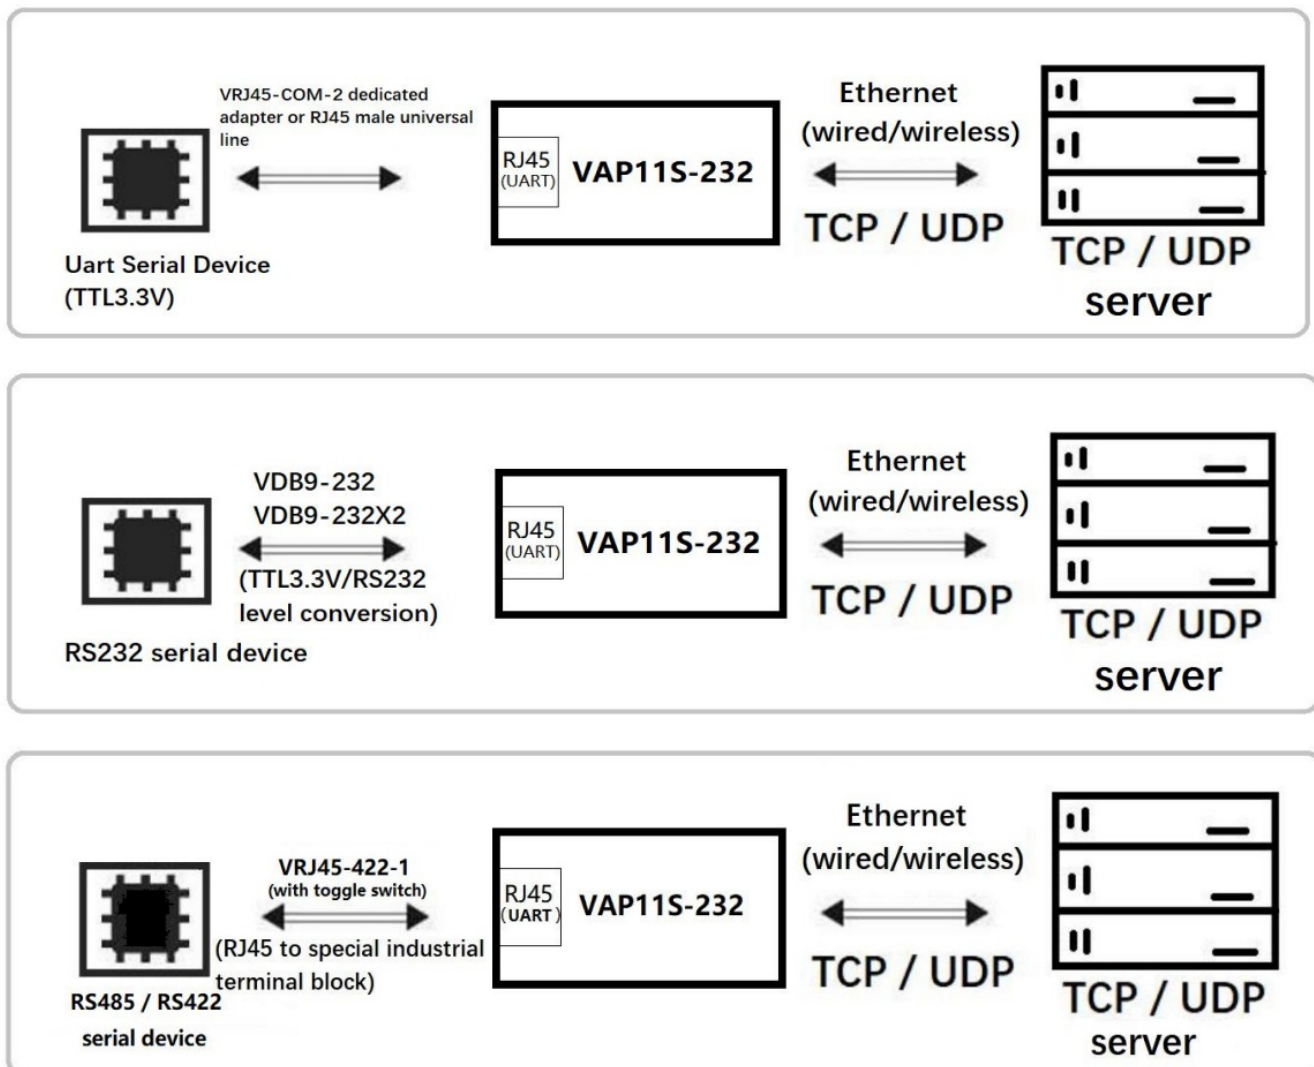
VRJ45-COM-2 dedicated adapter or RJ45 male universal line

RJ45 (UART)

VAP11S-232

Ethernet (wired/wireless)

TCP / UDP

TCP / UDP server

Uart Serial Device (TTL3.3V)

VDB9-232
VDB9-232X2
(TTL3.3V/RS232 level conversion)

RJ45 (UART)

VAP11S-232

Ethernet (wired/wireless)

TCP / UDP

TCP / UDP server

RS232 serial device

VRJ45-422-1
(with toggle switch)
(RJ45 to special industrial terminal block)

RJ45 (UART)

VAP11S-232

Ethernet (wired/wireless)

TCP / UDP

TCP / UDP server

RS485 / RS422 serial device